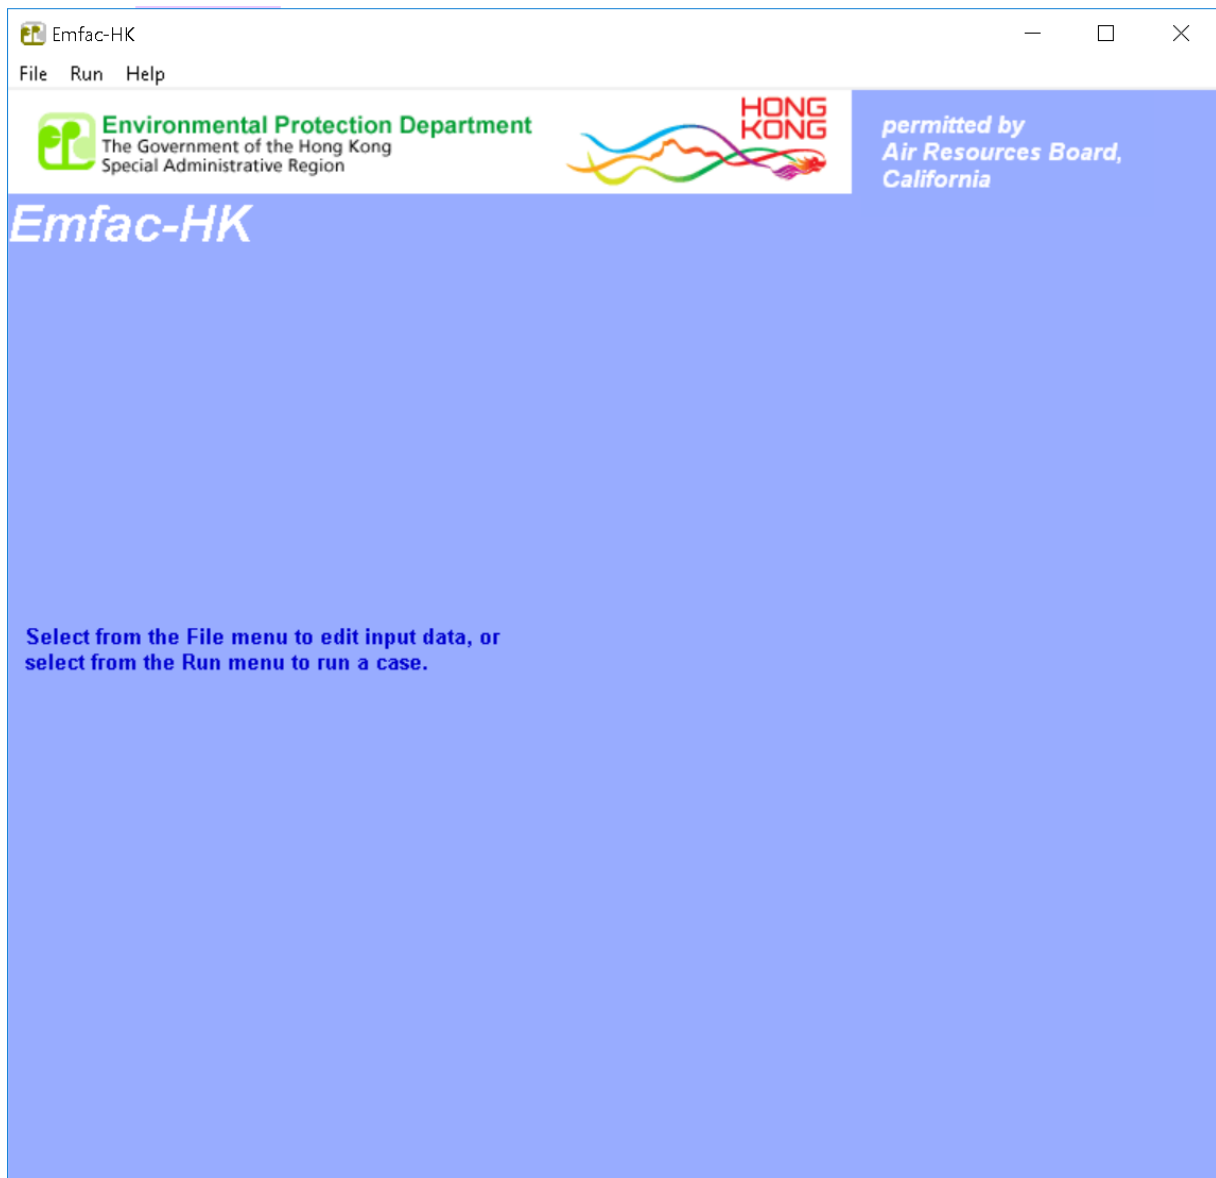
Emfac-HK

File Run Help

Environmental Protection Department
The Government of the Hong Kong Special Administrative Region

HONG KONG

permitted by
Air Resources Board,
California

Emfac-HK

Select from the File menu to edit input data, or select from the Run menu to run a case.